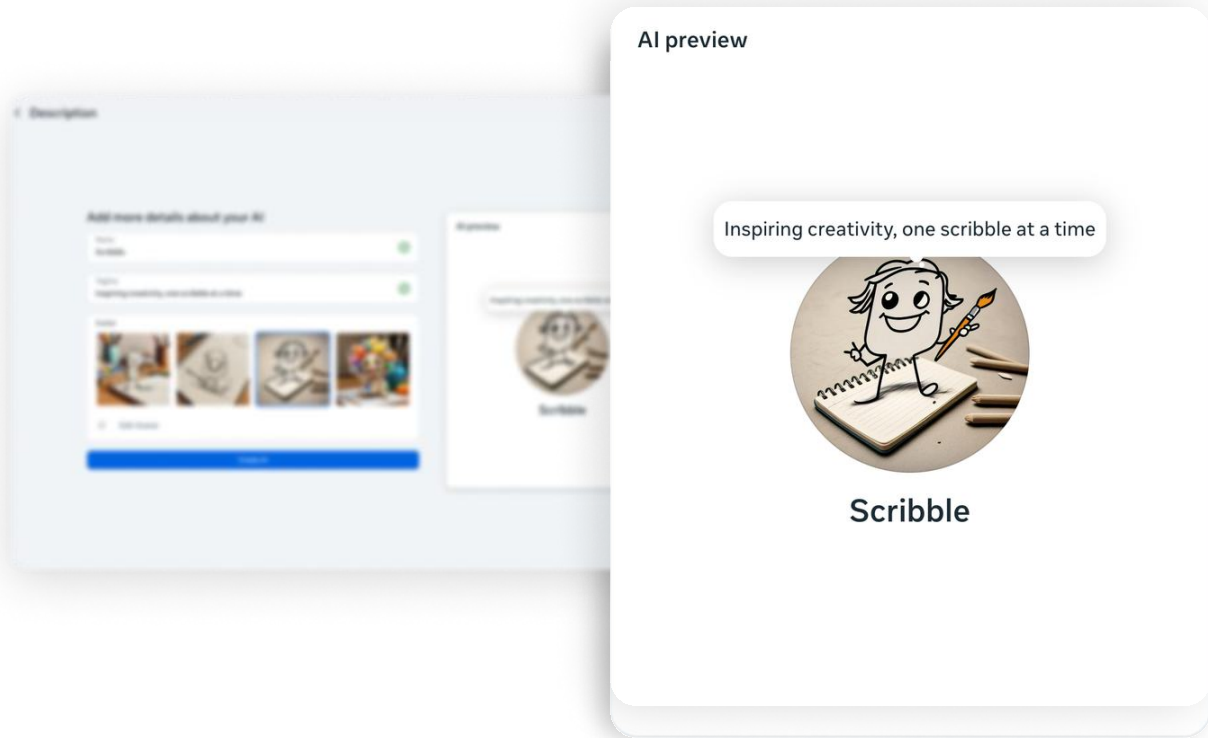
Description

Add more details about your AI

Name
Scribble

Tagline
Inspiring creativity, one scribble at a time

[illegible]

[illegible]

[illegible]

AI preview

Inspiring creativity, one scribble at a time

Scribble

AI preview

Inspiring creativity, one scribble at a time

Scribble